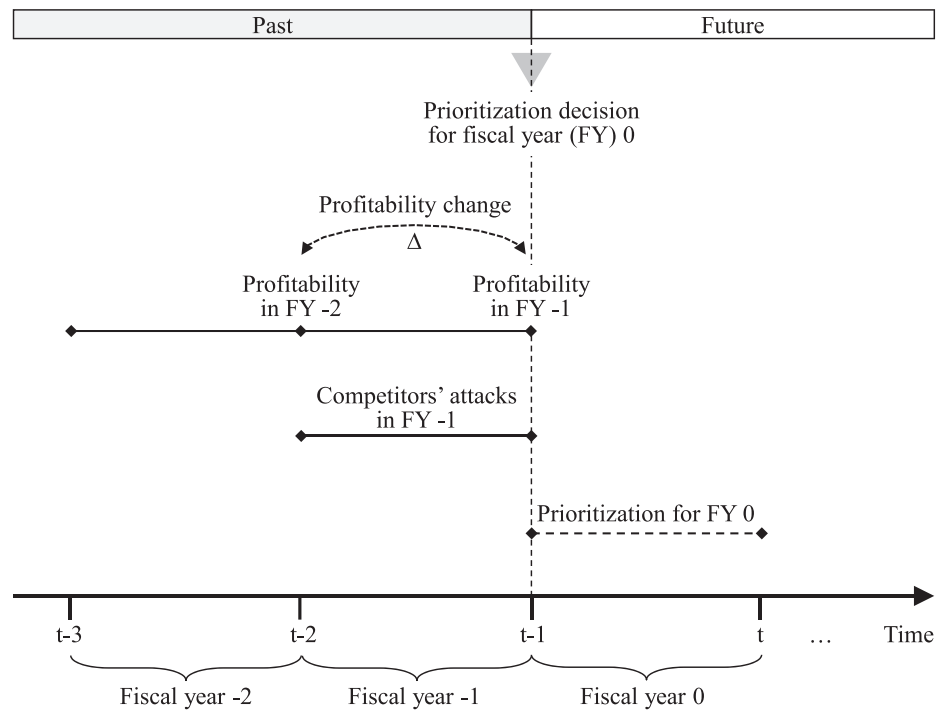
Past

Future

Prioritization decision for fiscal year (FY) 0

Profitability change

$\Delta$

Profitability in FY -2

Profitability in FY -1

Competitors' attacks in FY -1

Prioritization for FY 0

t-3

t-2

t-1

t

…

Time

Fiscal year -2

Fiscal year -1

Fiscal year 0